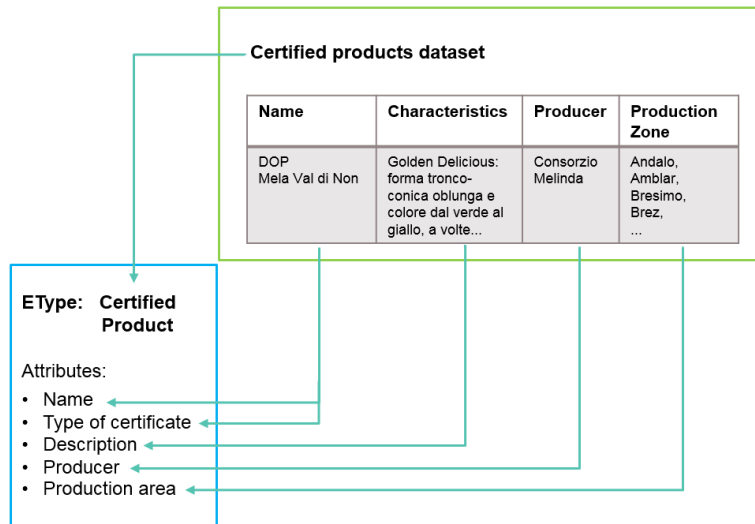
Certified products dataset

| Name | Characteristics | Producer | Production Zone |
|---|---|---|---|
| DOP Mela Val di Non | Golden Delicious: forma tronco-conica oblunga e colore dal verde al giallo, a volte... | Consorzio Melinda | Andalo, Amblar, Bresimo, Brez, ... |

EType: Certified Product

Attributes:
• Name
• Type of certificate
• Description
• Producer
• Production area